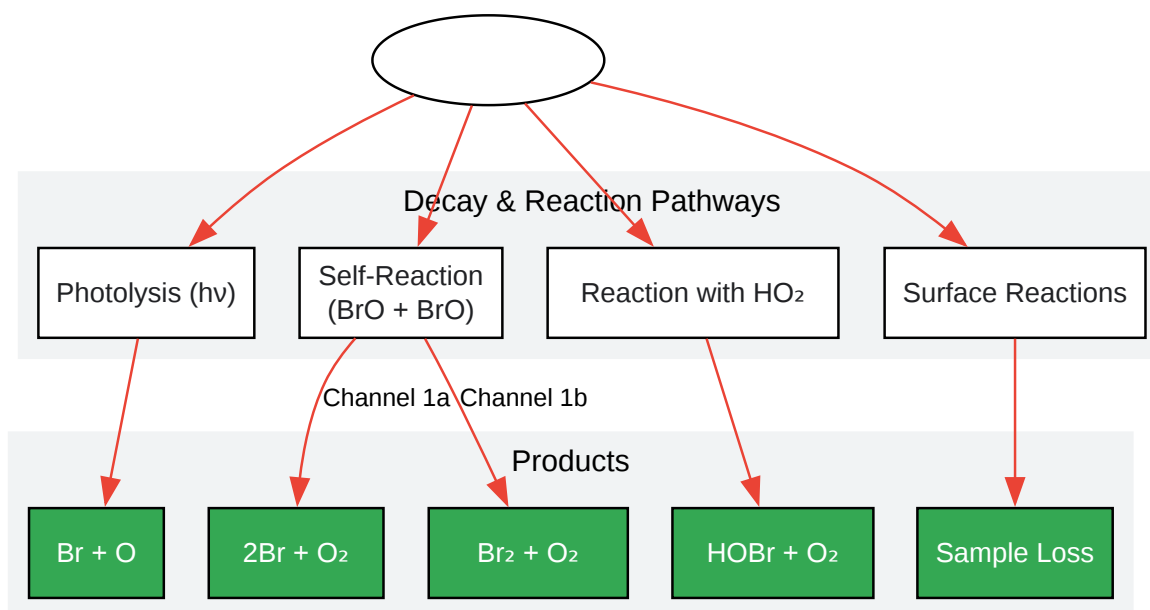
Decay & Reaction Pathways

Photolysis (hν)

Self-Reaction (BrO + BrO)

Reaction with $HO_2$

Surface Reactions

Channel 1a

Channel 1b

Products

Br + O

$2Br + O_2$

$Br_2 + O_2$

$HOBr + O_2$

Sample Loss